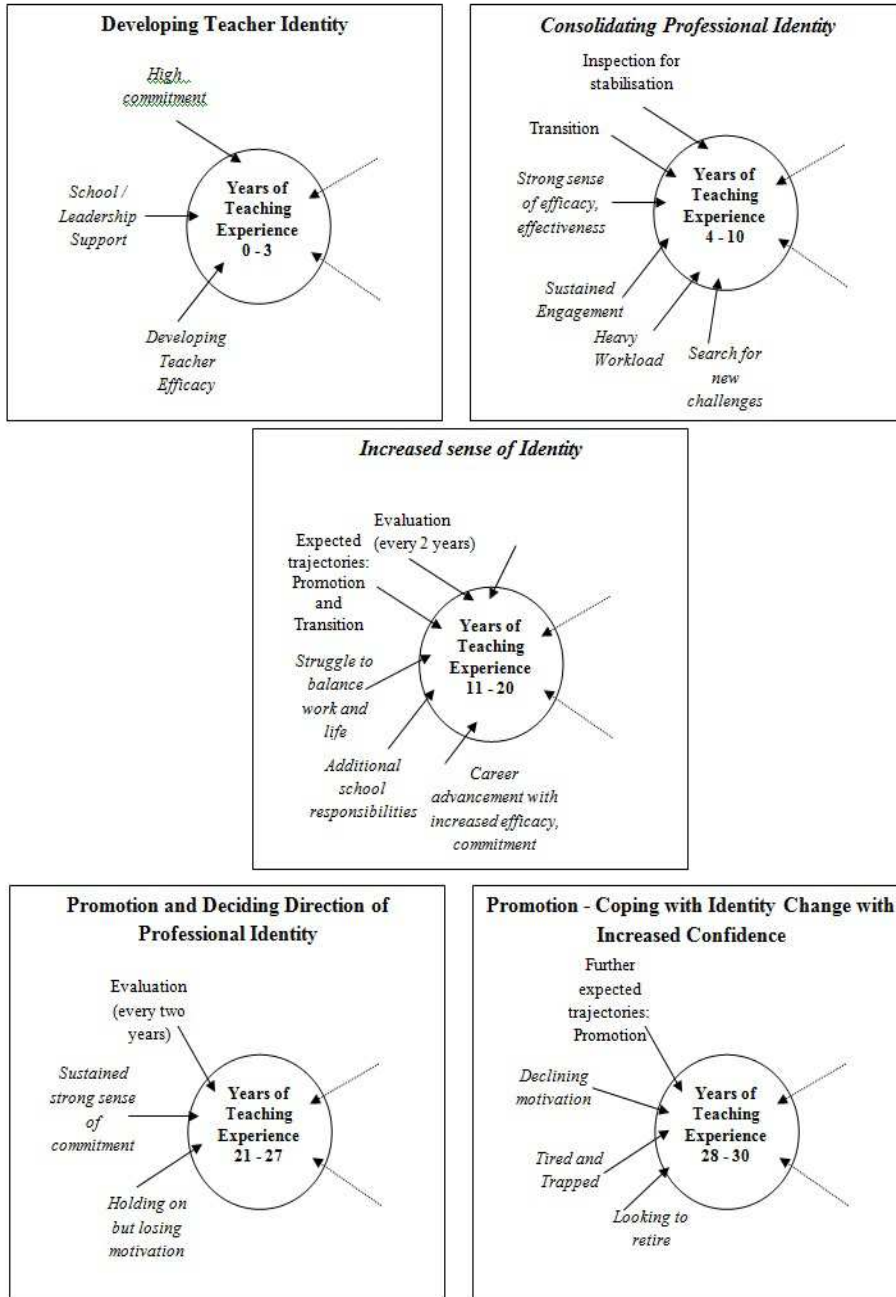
Developing Teacher Identity

High commitment

School / Leadership Support

Years of Teaching Experience 0 - 3

Developing Teacher Efficacy

Consolidating Professional Identity

Inspection for stabilisation

Transition

Strong sense of efficacy, effectiveness

Years of Teaching Experience 4 - 10

Sustained Engagement

Heavy Workload

Search for new challenges

Increased sense of Identity

Evaluation (every 2 years)

Expected trajectories: Promotion and Transition

Struggle to balance work and life

Years of Teaching Experience 11 - 20

Additional school responsibilities

Career advancement with increased efficacy, commitment

Promotion and Deciding Direction of Professional Identity

Evaluation (every two years)

Sustained strong sense of commitment

Years of Teaching Experience 21 - 27

Holding on but losing motivation

Promotion - Coping with Identity Change with Increased Confidence

Further expected trajectories: Promotion

Declining motivation

Years of Teaching Experience 28 - 30

Tired and Trapped

Looking to retire